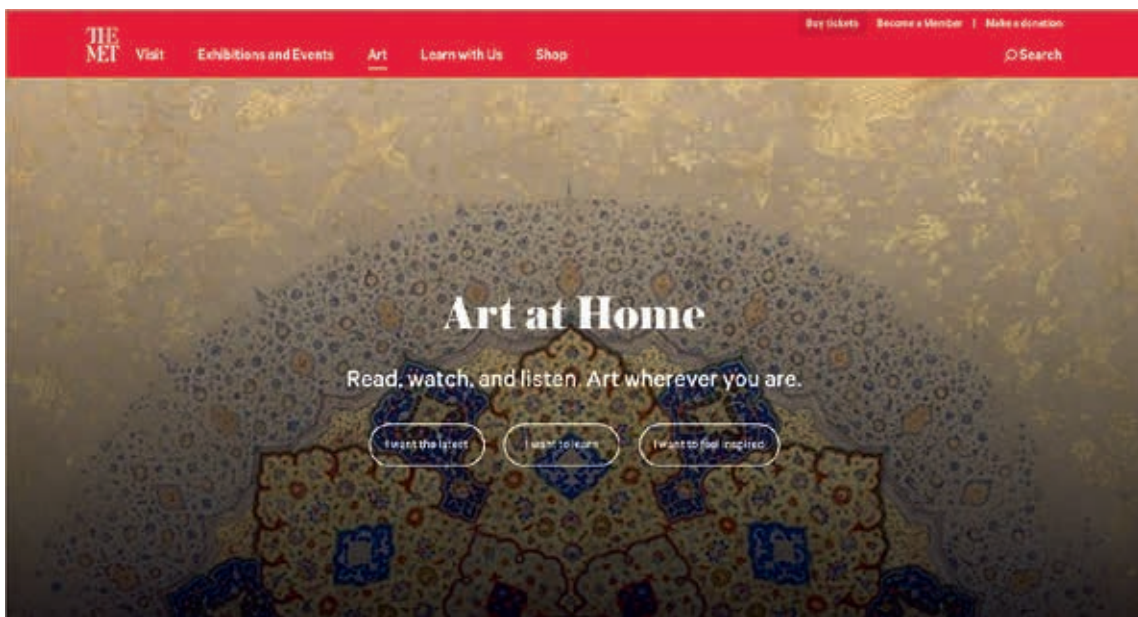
Buy tickets Become a Member | Make a donation

THE MET Visit Exhibitions and Events Art Learn with Us Shop Search

Art at Home

Read, watch, and listen. Art wherever you are.

I want the latest I want to learn I want to feel inspired